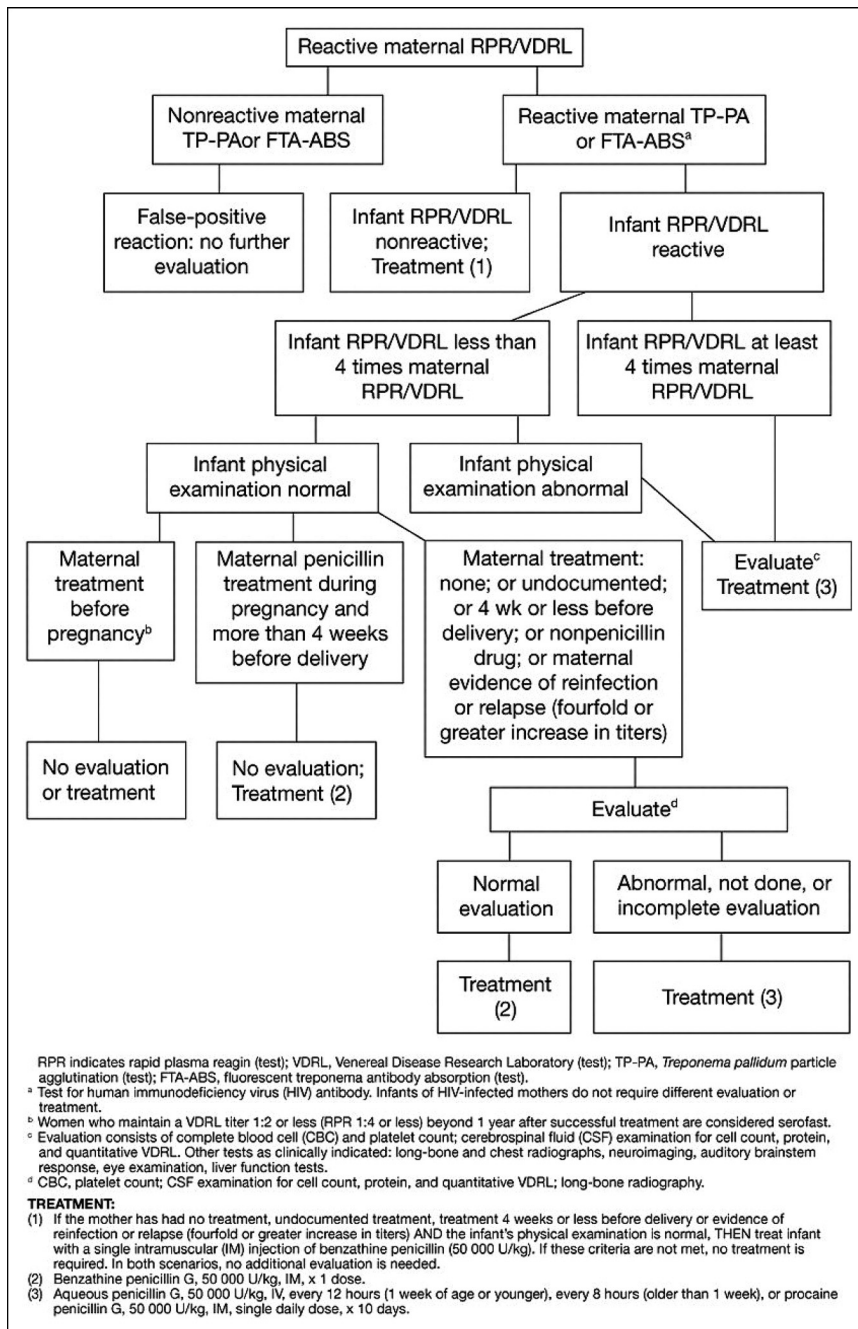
Reactive maternal RPR/VDRL

Nonreactive maternal TP-PAor FTA-ABS

Reactive maternal TP-PA or FTA-ABS$^{a}$

False-positive reaction: no further evaluation

Infant RPR/VDRL nonreactive; Treatment (1)

Infant RPR/VDRL reactive

Infant RPR/VDRL less than 4 times maternal RPR/VDRL

Infant RPR/VDRL at least 4 times maternal RPR/VDRL

Infant physical examination normal

Infant physical examination abnormal

Maternal treatment before pregnancy$^{b}$

Maternal penicillin treatment during pregnancy and more than 4 weeks before delivery

Maternal treatment: none; or undocumented; or 4 wk or less before delivery; or nonpenicillin drug; or maternal evidence of reinfection or relapse (fourfold or greater increase in titers)

Evaluate$^{c}$ Treatment (3)

No evaluation or treatment

No evaluation; Treatment (2)

Evaluate$^{d}$

Normal evaluation

Abnormal, not done, or incomplete evaluation

Treatment (2)

Treatment (3)

RPR indicates rapid plasma reagin (test); VDRL, Venereal Disease Research Laboratory (test); TP-PA, *Treponema pallidum* particle agglutination (test); FTA-ABS, fluorescent treponema antibody absorption (test).
$^{a}$ Test for human immunodeficiency virus (HIV) antibody. Infants of HIV-infected mothers do not require different evaluation or treatment.
$^{b}$ Women who maintain a VDRL titer 1:2 or less (RPR 1:4 or less) beyond 1 year after successful treatment are considered serofast.
$^{c}$ Evaluation consists of complete blood cell (CBC) and platelet count; cerebrospinal fluid (CSF) examination for cell count, protein, and quantitative VDRL. Other tests as clinically indicated: long-bone and chest radiographs, neuroimaging, auditory brainstem response, eye examination, liver function tests.
$^{d}$ CBC, platelet count; CSF examination for cell count, protein, and quantitative VDRL; long-bone radiography.

TREATMENT:
(1) If the mother has had no treatment, undocumented treatment, treatment 4 weeks or less before delivery or evidence of reinfection or relapse (fourfold or greater increase in titers) AND the infant's physical examination is normal, THEN treat infant with a single intramuscular (IM) injection of benzathine penicillin (50 000 U/kg). If these criteria are not met, no treatment is required. In both scenarios, no additional evaluation is needed.
(2) Benzathine penicillin G, 50 000 U/kg, IM, x 1 dose.
(3) Aqueous penicillin G, 50 000 U/kg, IV, every 12 hours (1 week of age or younger), every 8 hours (older than 1 week), or procaine penicillin G, 50 000 U/kg, IM, single daily dose, x 10 days.